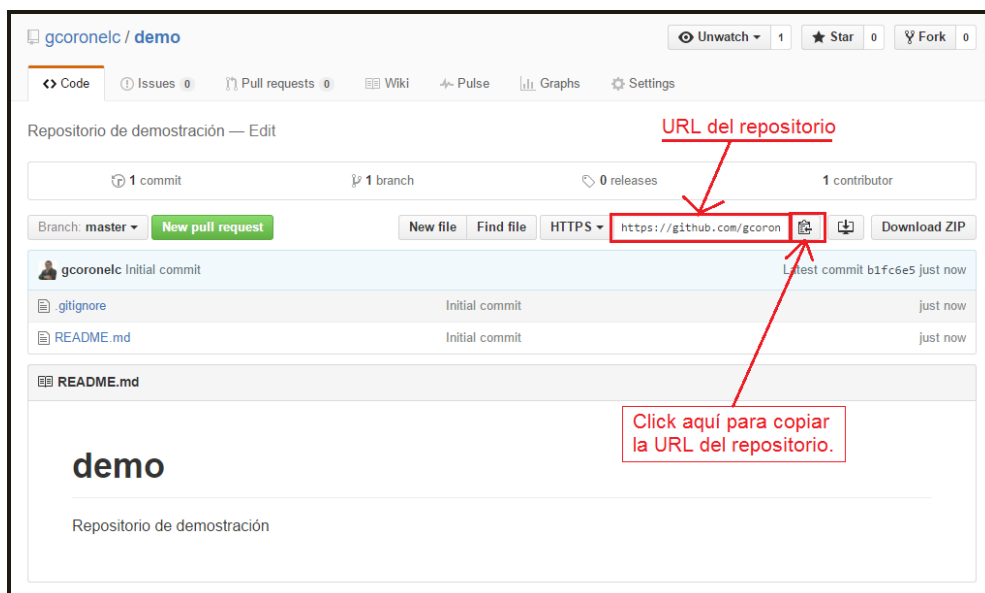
gcoronelc / demo

Unwatch 1 Star 0 Fork 0

<> Code Issues 0 Pull requests 0 Wiki Pulse Graphs Settings

Repositorio de demostración — Edit

URL del repositorio

1 commit 1 branch 0 releases 1 contributor

Branch: master New pull request New file Find file HTTPS https://github.com/gcoron Download ZIP

gcoronelc Initial commit Latest commit b1fc6e5 just now

.gitignore Initial commit just now

README.md Initial commit just now

README.md

demo

Repositorio de demostración

Click aquí para copiar la URL del repositorio.